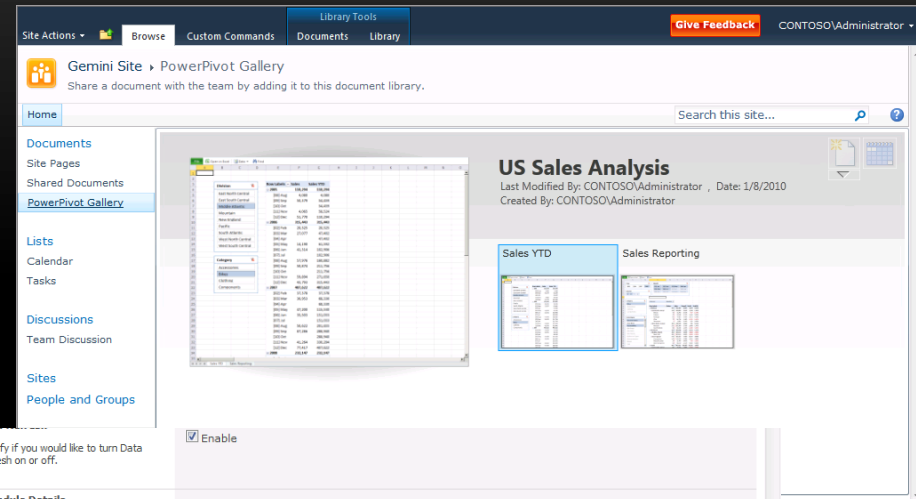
Site Actions ▾ Browse Custom Commands Library Tools Documents Library Give Feedback CONTOSO\Administrator ▾

Gemini Site ▸ PowerPivot Gallery
Share a document with the team by adding it to this document library.

Home

Search this site...

Documents
Site Pages
Shared Documents
PowerPivot Gallery

Lists
Calendar
Tasks

Discussions
Team Discussion

Sites
People and Groups

US Sales Analysis
Last Modified By: CONTOSO\Administrator , Date: 1/8/2010
Created By: CONTOSO\Administrator

Sales YTD
Sales Reporting

Enable

fy if you would like to turn Data
esh on or off.